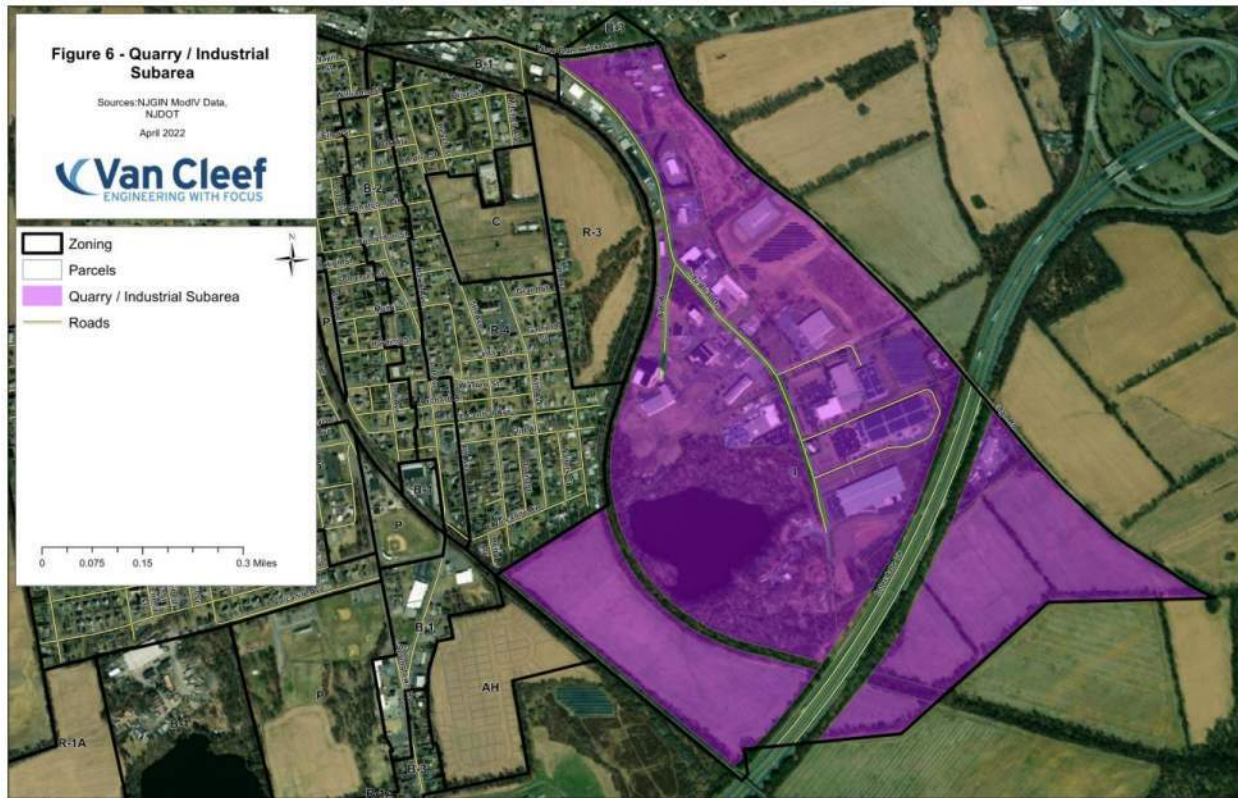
Figure 6 - Quarry / Industrial Subarea

Sources:NJGIN ModIV Data, NJDOT

April 2022

Van Cleef
ENGINEERING WITH FOCUS

Zoning
Parcels
Quarry / Industrial Subarea
Roads

N

0 0.075 0.15 0.3 Miles

B-1
B-2
C
R-3
R-4
P
B-1
I
B-1
AH
P
R-1A
B-1
B-1
B-2